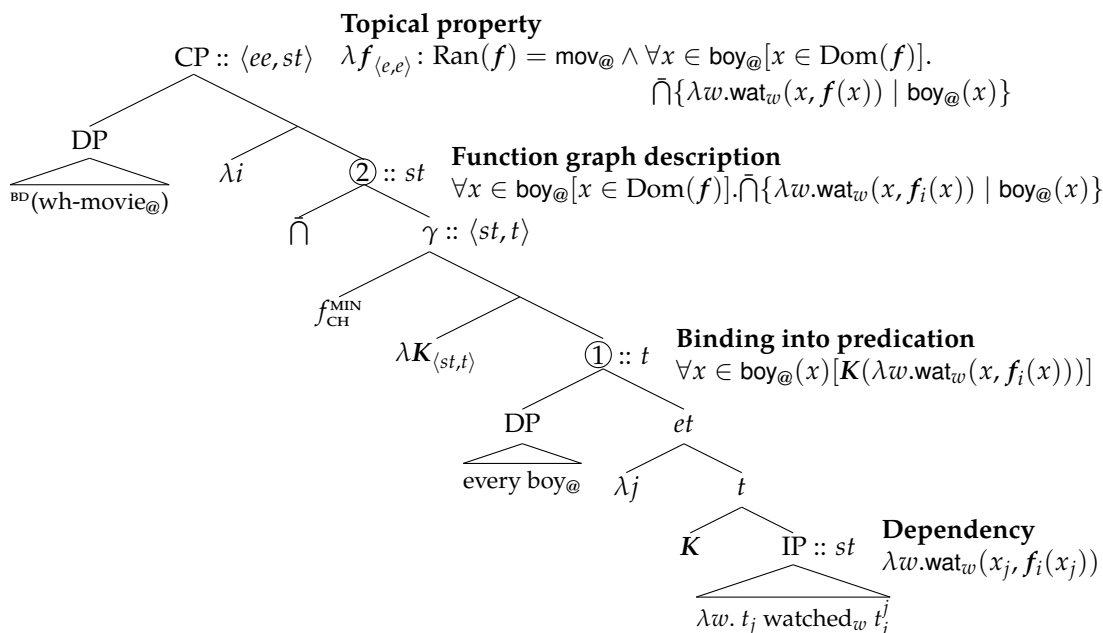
Topical property

CP :: $\langle ee, st\rangle$ $\lambda f_{\langle e,e\rangle}$: $\mathrm{Ran}(f) = \mathsf{mov}_@ \wedge \forall x \in \mathsf{boy}_@[x \in \mathrm{Dom}(f)]$. $\bar{\bigcap}\{\lambda w.\mathsf{wat}_w(x, f(x)) \mid \mathsf{boy}_@(x)\}$

DP

$^{\text{BD}}$(wh-movie$_@$)

$\lambda i$

② :: $st$

Function graph description

$\forall x \in \mathsf{boy}_@[x \in \mathrm{Dom}(f)].\bar{\bigcap}\{\lambda w.\mathsf{wat}_w(x, f_i(x)) \mid \mathsf{boy}_@(x)\}$

$\bar{\bigcap}$

$\gamma$ :: $\langle st, t\rangle$

$f^{\text{MIN}}_{\text{CH}}$

$\lambda K_{\langle st,t\rangle}$

① :: $t$

Binding into predication

$\forall x \in \mathsf{boy}_@(x)[K(\lambda w.\mathsf{wat}_w(x, f_i(x)))]$

DP

every boy$_@$

$et$

$\lambda j$

$t$

$K$

IP :: $st$

Dependency

$\lambda w.\mathsf{wat}_w(x_j, f_i(x_j))$

$\lambda w.\ t_j$ watched$_w$ $t_i^j$